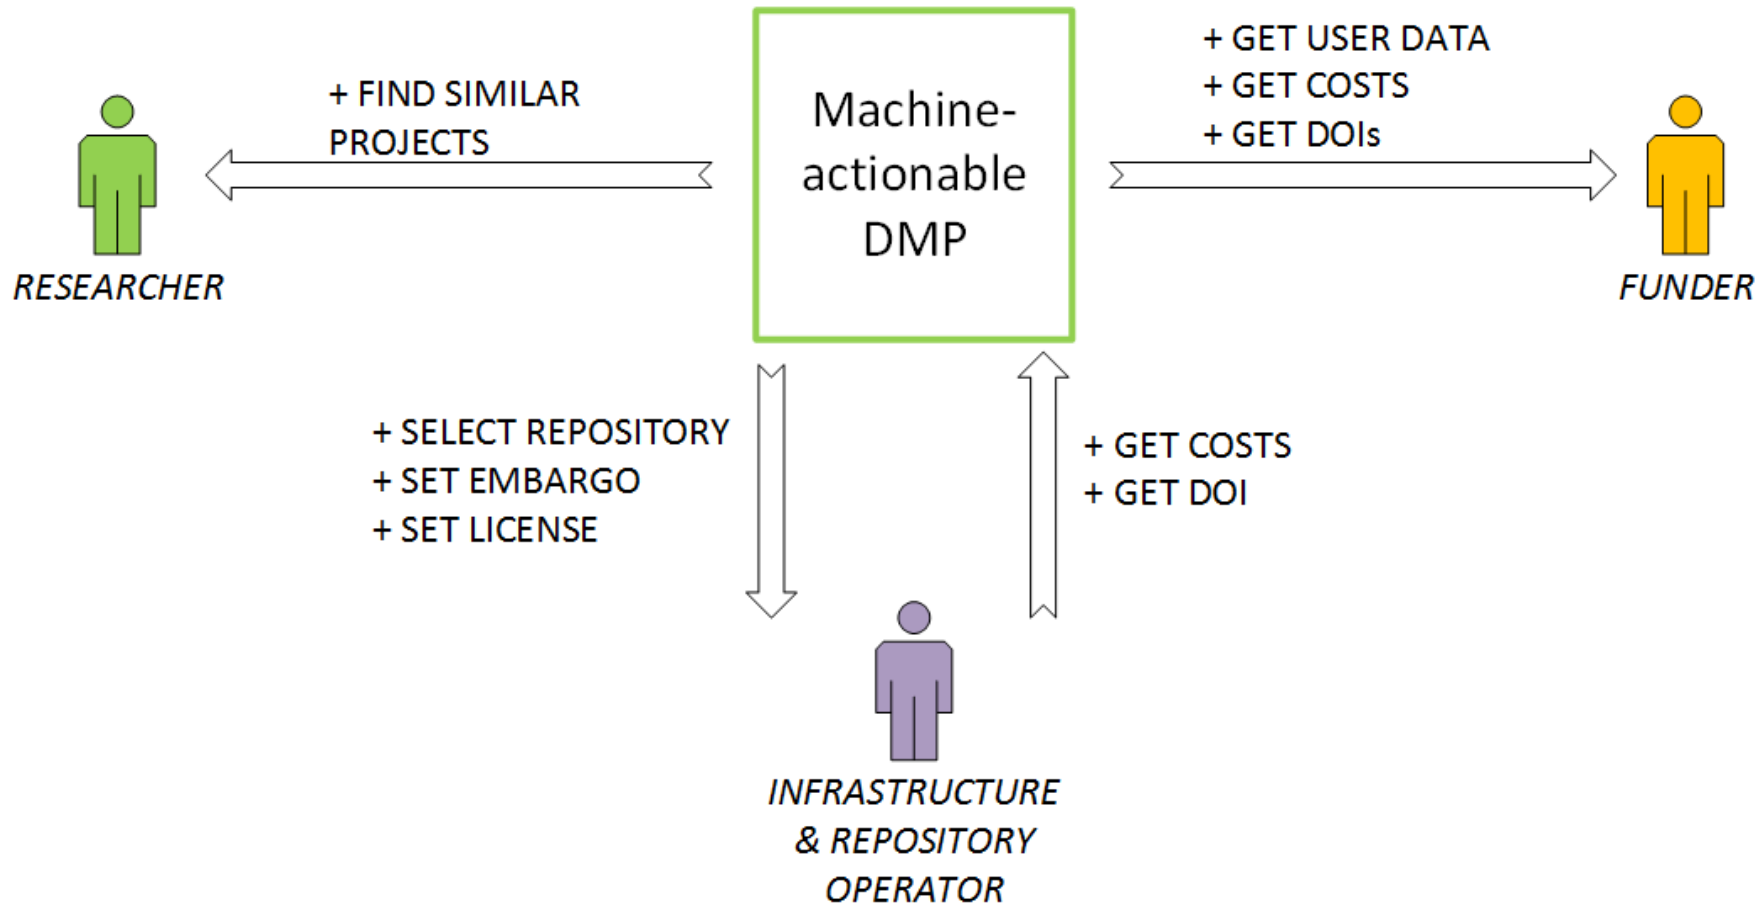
+ FIND SIMILAR PROJECTS

Machine-actionable DMP

+ GET USER DATA
+ GET COSTS
+ GET DOIs

RESEARCHER

FUNDER

+ SELECT REPOSITORY
+ SET EMBARGO
+ SET LICENSE

+ GET COSTS
+ GET DOI

INFRASTRUCTURE & REPOSITORY OPERATOR